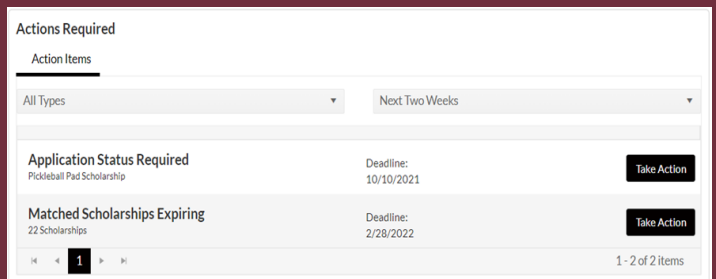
Actions Required

Action Items

All Types

Next Two Weeks

Application Status Required
Pickleball Pad Scholarship

Deadline:
10/10/2021

Take Action

Matched Scholarships Expiring
22 Scholarships

Deadline:
2/28/2022

Take Action

1

1 - 2 of 2 items